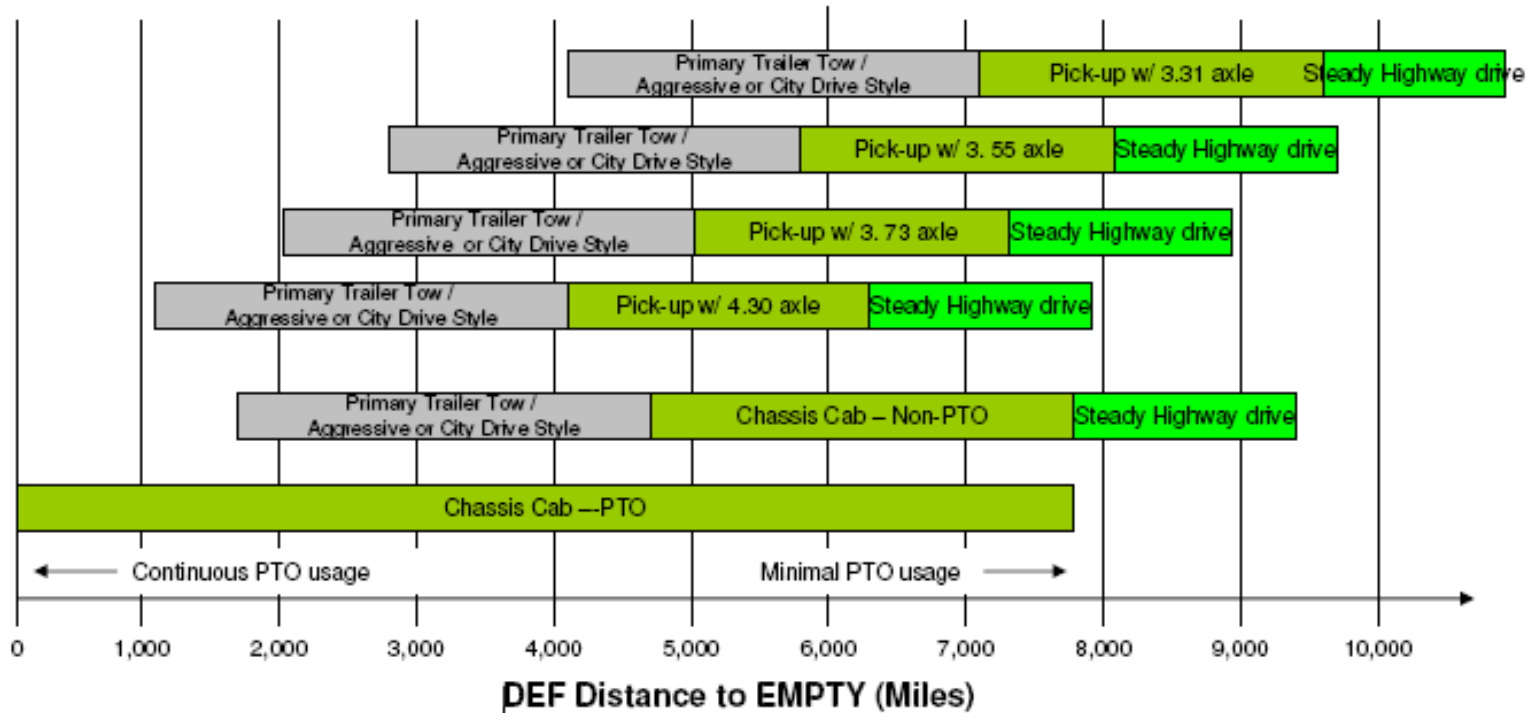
Primary Trailer Tow / Aggressive or City Drive Style

Pick-up w/ 3.31 axle

Steady Highway drive

Primary Trailer Tow / Aggressive or City Drive Style

Pick-up w/ 3. 55 axle

Steady Highway drive

Primary Trailer Tow / Aggressive or City Drive Style

Pick-up w/ 3. 73 axle

Steady Highway drive

Primary Trailer Tow / Aggressive or City Drive Style

Pick-up w/ 4.30 axle

Steady Highway drive

Primary Trailer Tow / Aggressive or City Drive Style

Chassis Cab – Non-PTO

Steady Highway drive

Chassis Cab —PTO

Continuous PTO usage

Minimal PTO usage

0 1,000 2,000 3,000 4,000 5,000 6,000 7,000 8,000 9,000 10,000

DEF Distance to EMPTY (Miles)